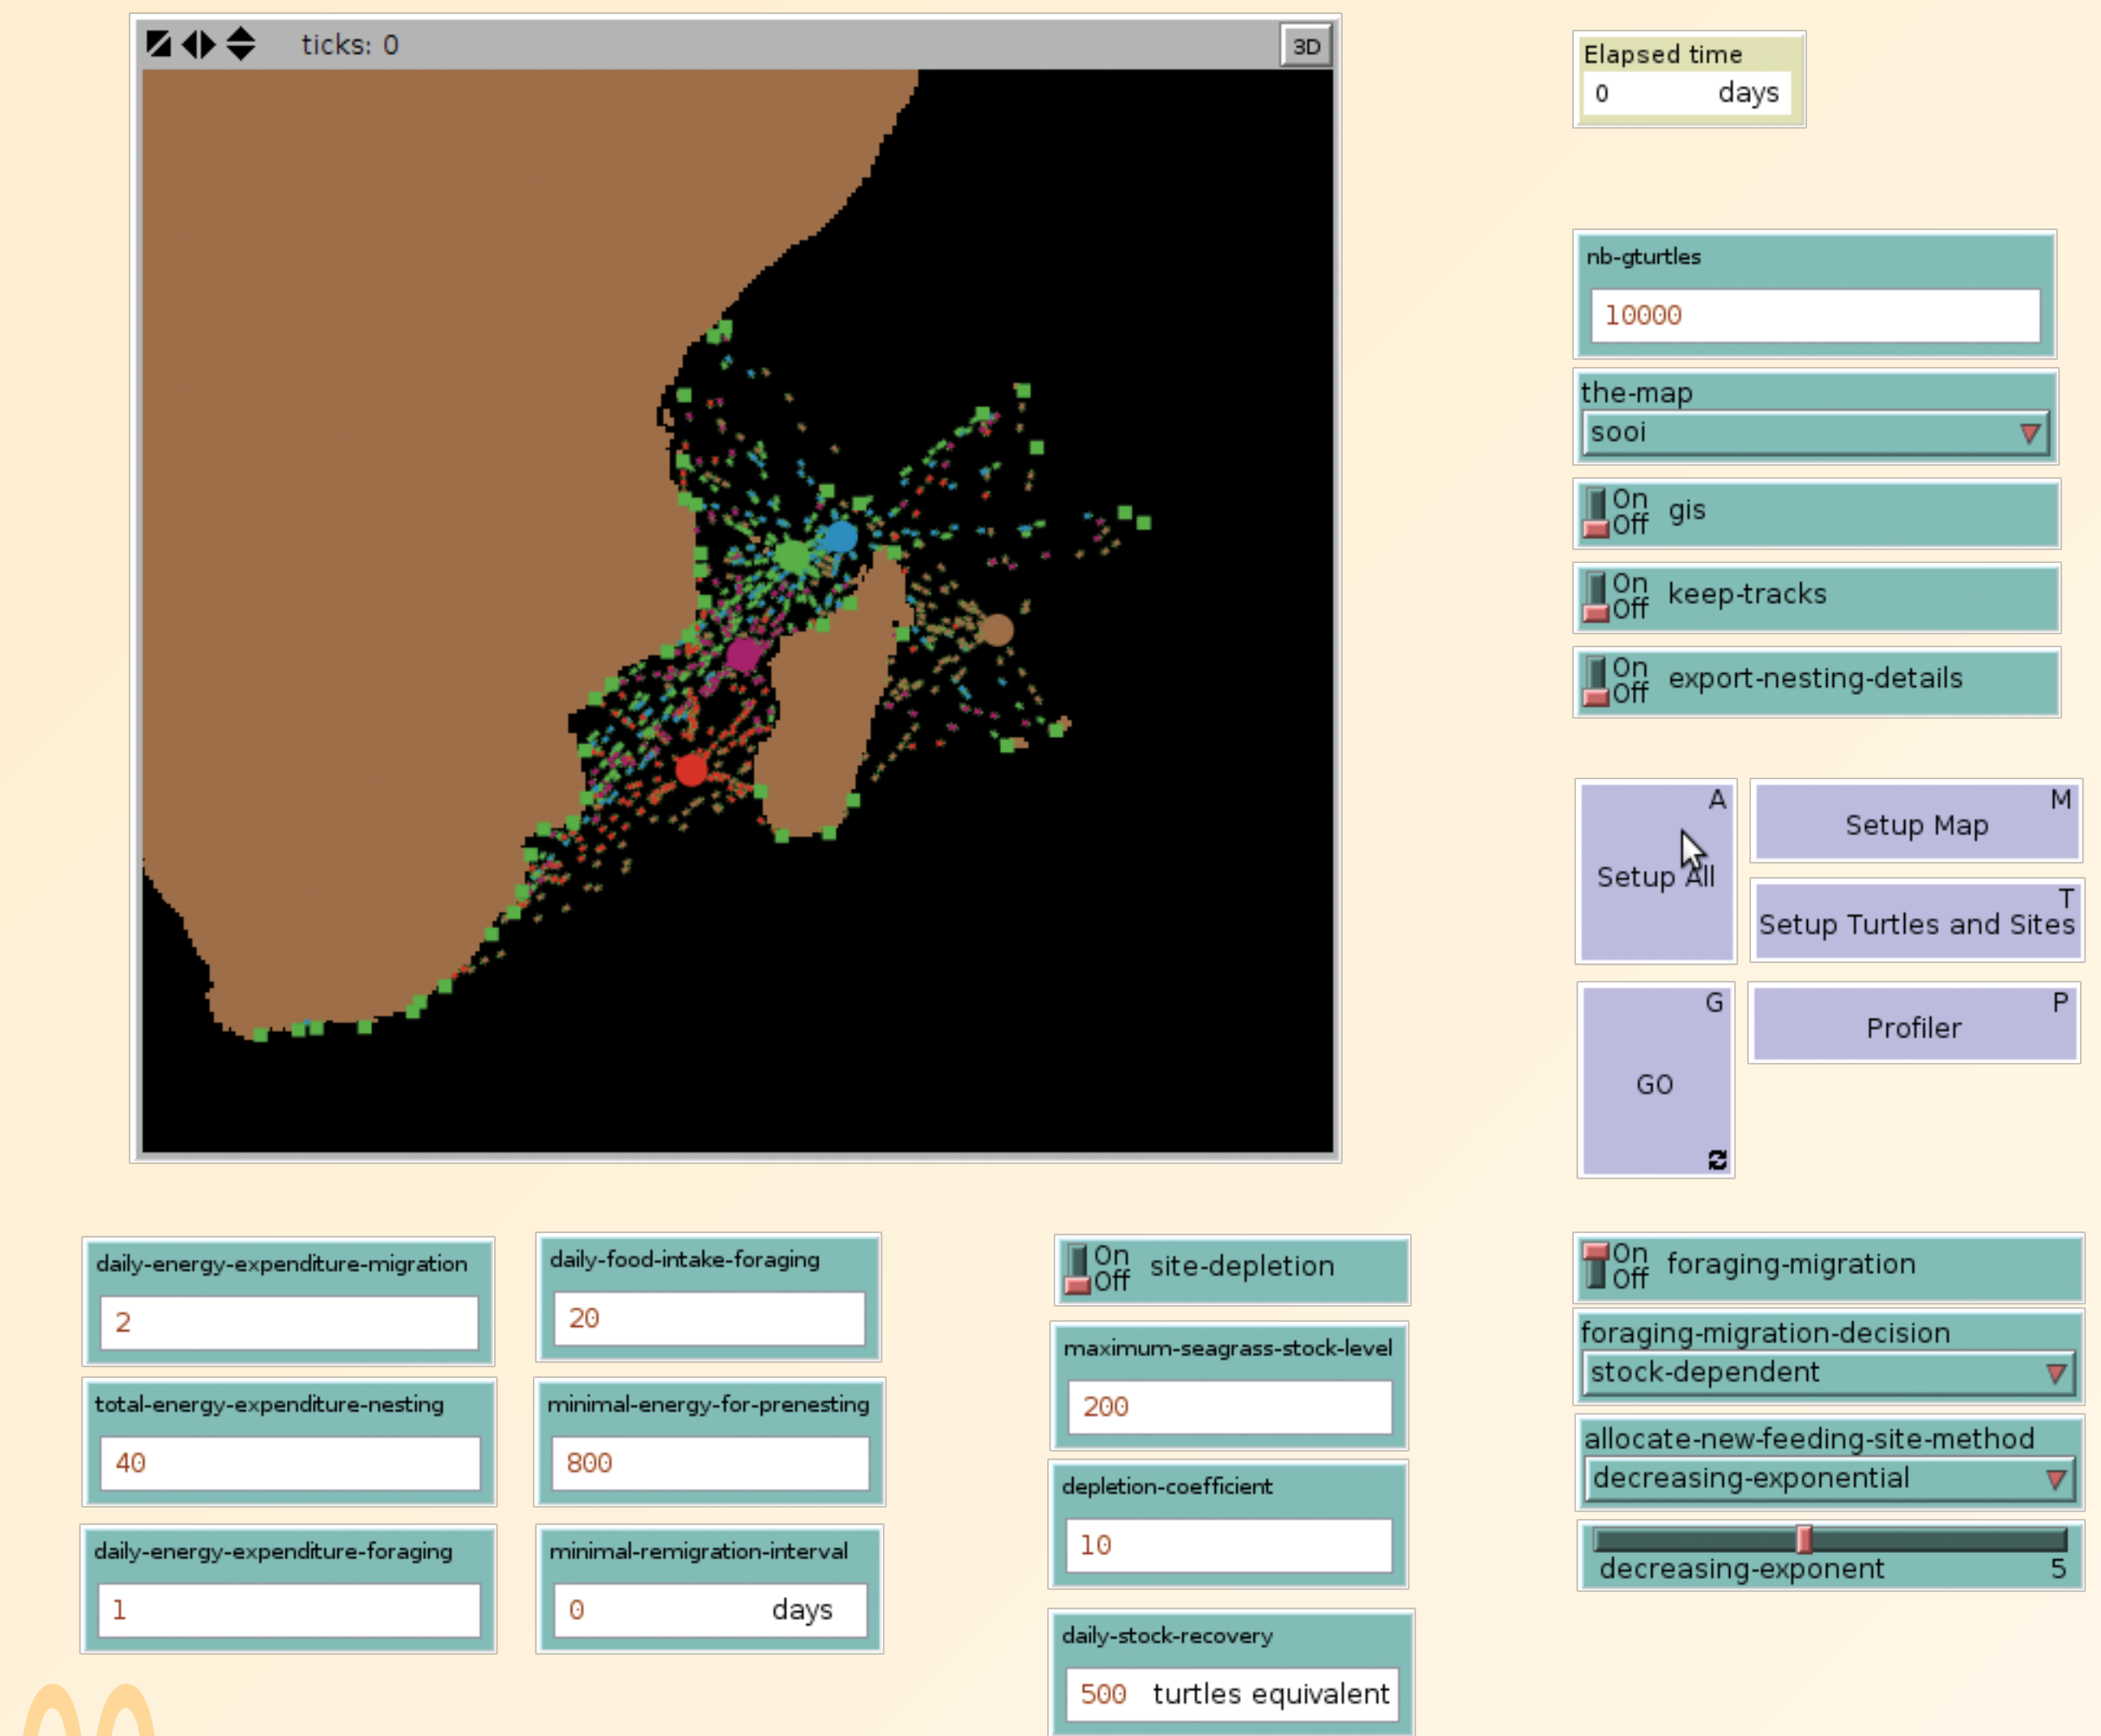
ticks: 0

3D

Elapsed time
0 days

nb-gturtles
10000

the-map
sooi

On Off gis

On Off keep-tracks

On Off export-nesting-details

A
Setup All

M
Setup Map

T
Setup Turtles and Sites

G
GO

P
Profiler

daily-energy-expenditure-migration
2

daily-food-intake-foraging
20

On Off site-depletion

On Off foraging-migration

total-energy-expenditure-nesting
40

minimal-energy-for-prenesting
800

maximum-seagrass-stock-level
200

foraging-migration-decision
stock-dependent

allocate-new-feeding-site-method
decreasing-exponential

daily-energy-expenditure-foraging
1

minimal-remigration-interval
0 days

depletion-coefficient
10

decreasing-exponent 5

daily-stock-recovery
500 turtles equivalent